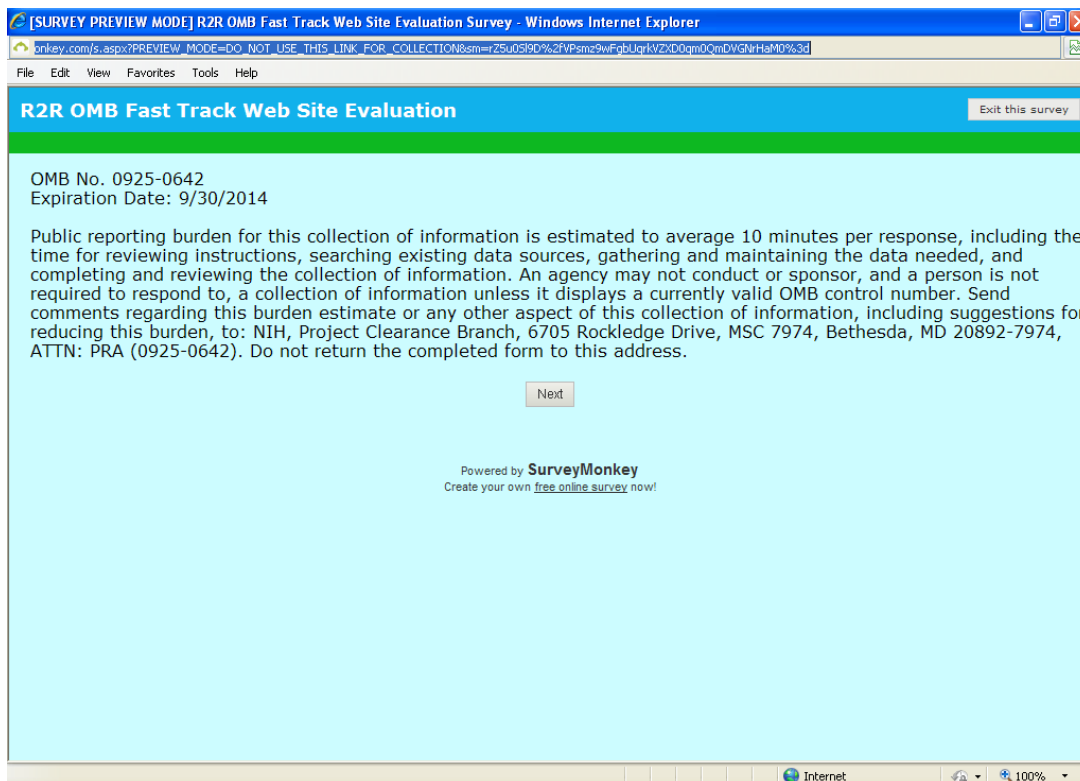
[SURVEY PREVIEW MODE] R2R OMB Fast Track Web Site Evaluation Survey - Windows Internet Explorer

onkey.com/s.aspx?PREVIEW_MODE=DO_NOT_USE_THIS_LINK_FOR_COLLECTION&sm=rZ5u0Sl9D%2fVPsmz9wFgbUqrkVZXD0qm0QmDVGNrHaM0%3d

File Edit View Favorites Tools Help

R2R OMB Fast Track Web Site Evaluation

Exit this survey

OMB No. 0925-0642
Expiration Date: 9/30/2014

Public reporting burden for this collection of information is estimated to average 10 minutes per response, including the time for reviewing instructions, searching existing data sources, gathering and maintaining the data needed, and completing and reviewing the collection of information. An agency may not conduct or sponsor, and a person is not required to respond to, a collection of information unless it displays a currently valid OMB control number. Send comments regarding this burden estimate or any other aspect of this collection of information, including suggestions for reducing this burden, to: NIH, Project Clearance Branch, 6705 Rockledge Drive, MSC 7974, Bethesda, MD 20892-7974, ATTN: PRA (0925-0642). Do not return the completed form to this address.

Next

Powered by SurveyMonkey
Create your own free online survey now!

Internet

100%